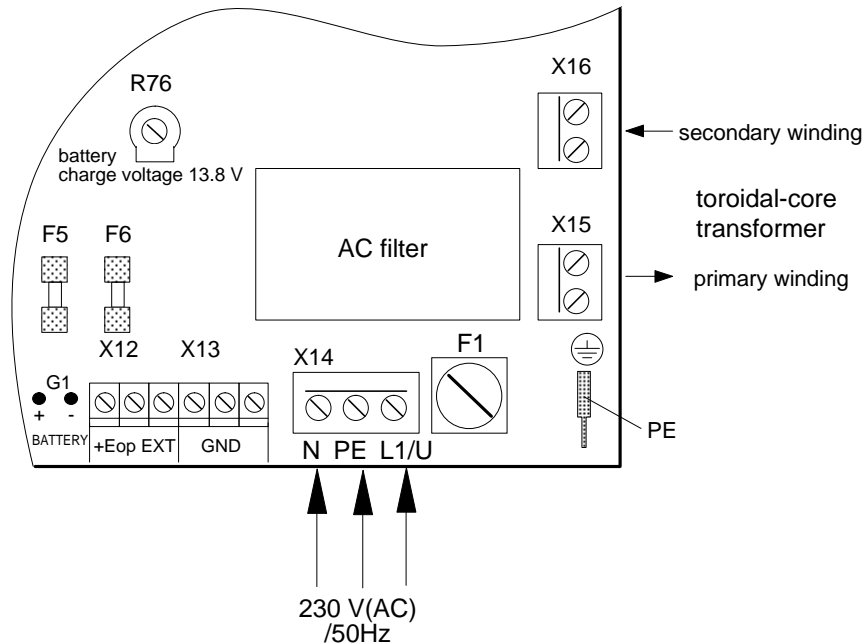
R76

battery
charge voltage 13.8 V

X16

secondary winding

toroidal-core transformer

X15

primary winding

AC filter

F5

F6

X12

X13

X14

F1

G1

+ -

BATTERY

+Eop EXT

GND

N PE L1/U

PE

230 V(AC) /50Hz